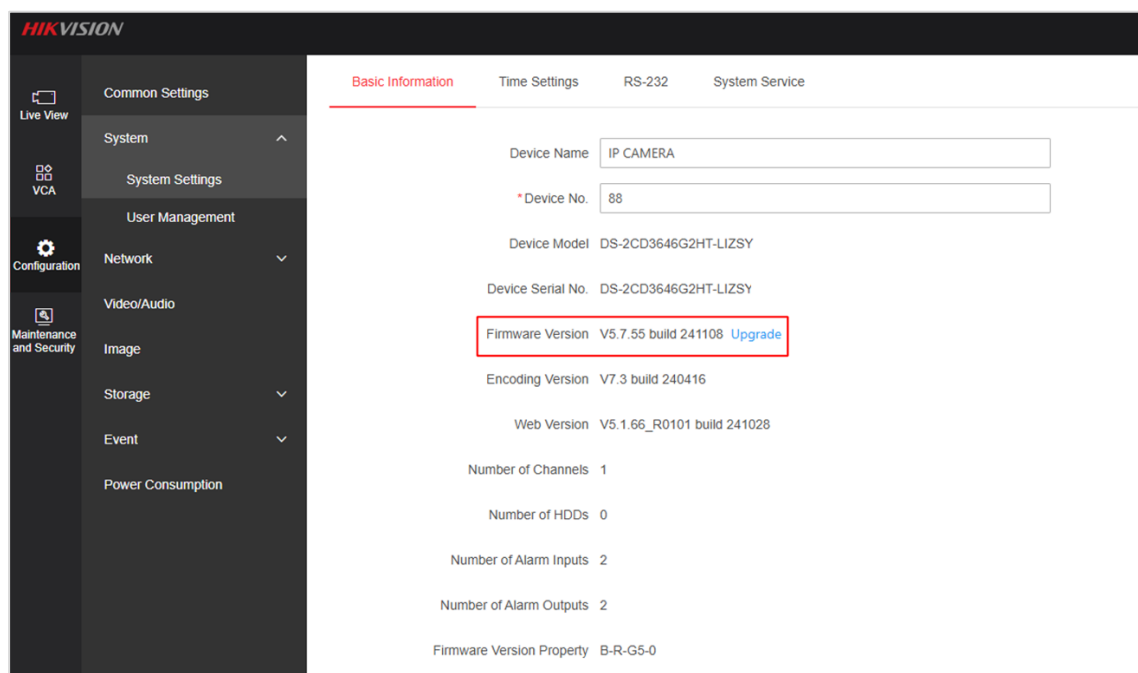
HIKVISION

Live View

VCA

Configuration

Maintenance and Security

Common Settings

System

System Settings

User Management

Network

Video/Audio

Image

Storage

Event

Power Consumption

Basic Information | Time Settings | RS-232 | System Service

Device Name IP CAMERA

*Device No. 88

Device Model DS-2CD3646G2HT-LIZSY

Device Serial No. DS-2CD3646G2HT-LIZSY

Firmware Version V5.7.55 build 241108 Upgrade

Encoding Version V7.3 build 240416

Web Version V5.1.66_R0101 build 241028

Number of Channels 1

Number of HDDs 0

Number of Alarm Inputs 2

Number of Alarm Outputs 2

Firmware Version Property B-R-G5-0